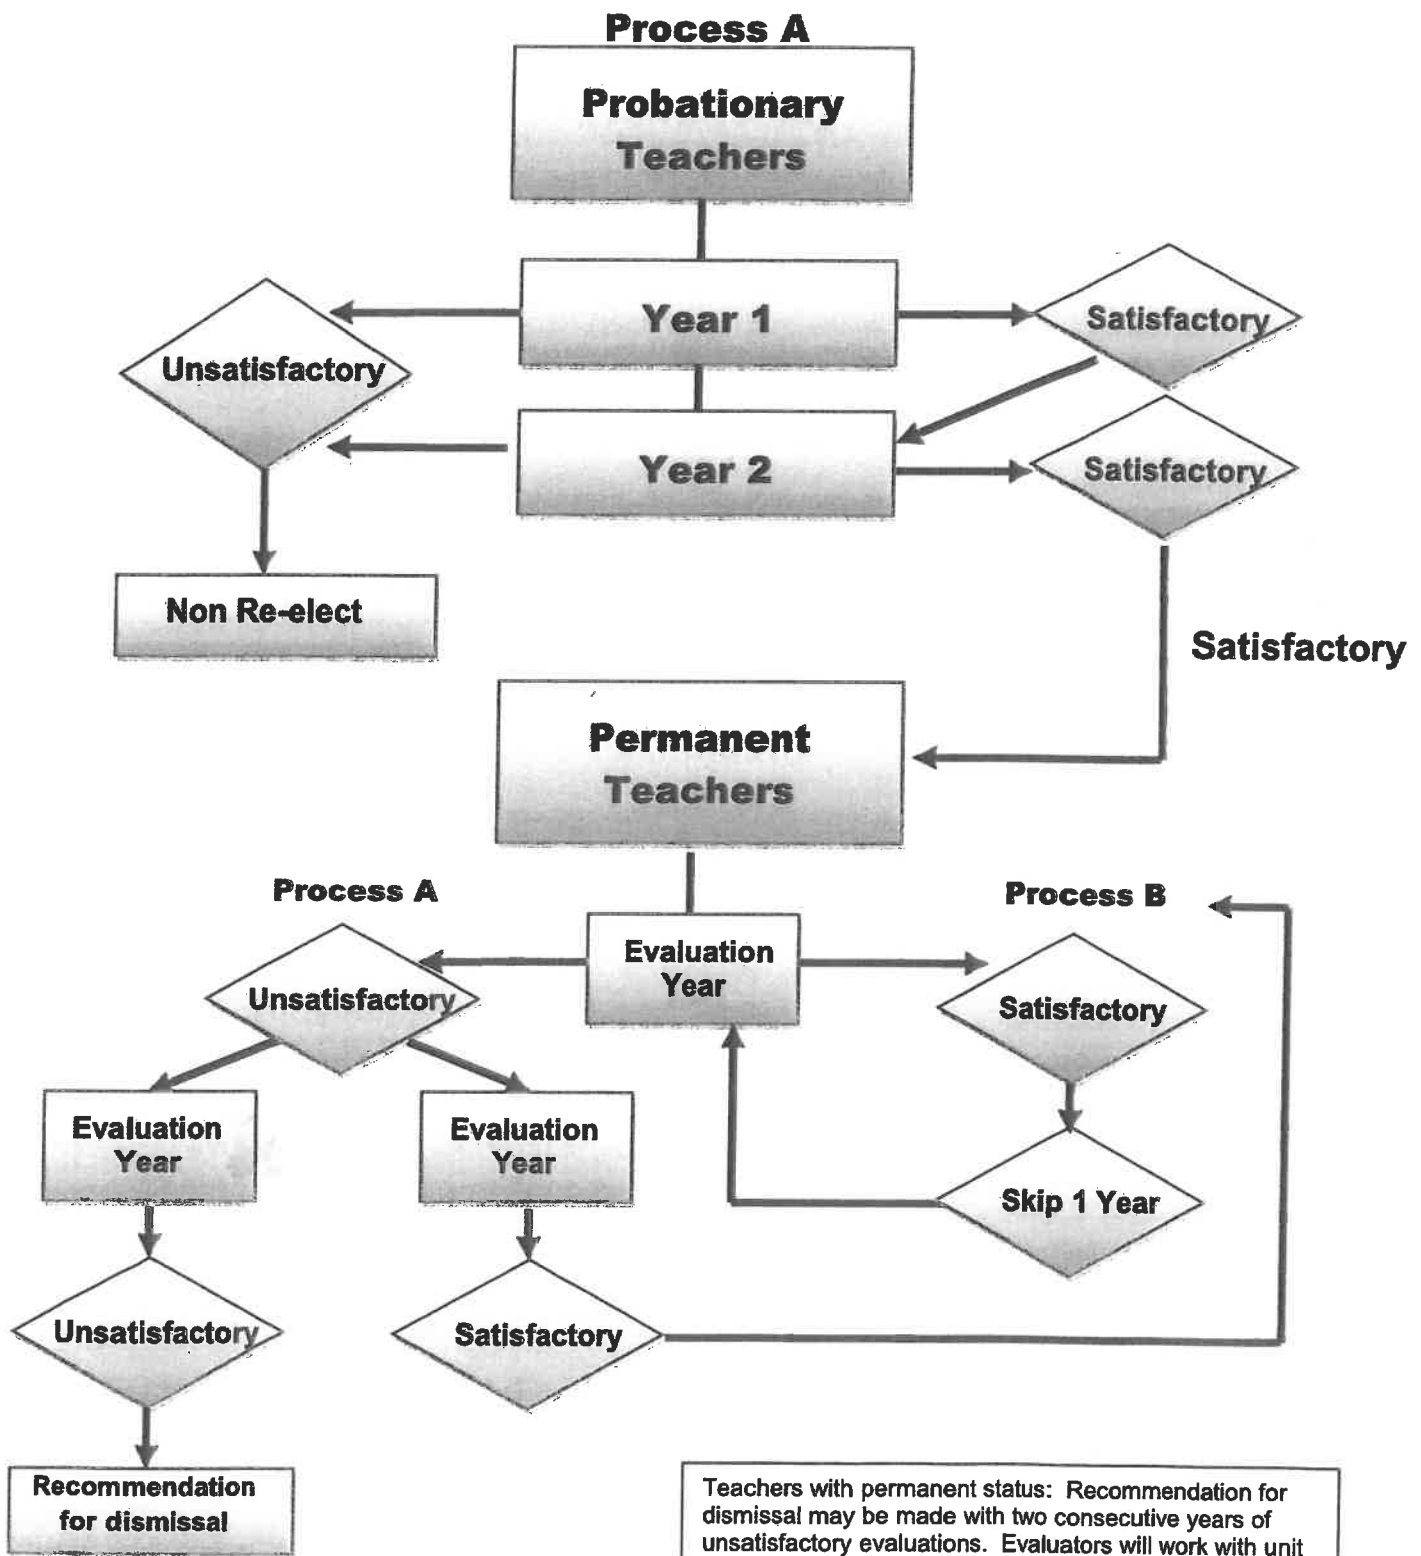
Process A

Probationary Teachers

Year 1

Satisfactory

Unsatisfactory

Year 2

Satisfactory

Non Re-elect

Satisfactory

Permanent Teachers

Process A

Process B

Evaluation Year

Unsatisfactory

Satisfactory

Evaluation Year

Evaluation Year

Skip 1 Year

Unsatisfactory

Satisfactory

Recommendation for dismissal

Teachers with permanent status: Recommendation for dismissal may be made with two consecutive years of unsatisfactory evaluations. Evaluators will work with unit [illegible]